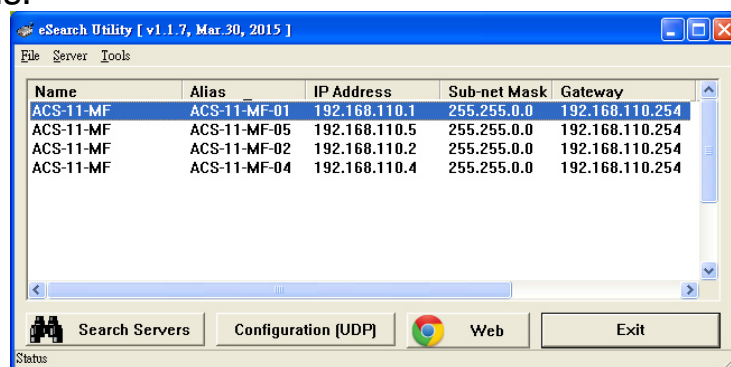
eSearch Utility [ v1.1.7, Mar.30, 2015 ]

File Server Tools

| Name | Alias | IP Address | Sub-net Mask | Gateway |
|---|---|---|---|---|
| ACS-11-MF | ACS-11-MF-01 | 192.168.110.1 | 255.255.0.0 | 192.168.110.254 |
| ACS-11-MF | ACS-11-MF-05 | 192.168.110.5 | 255.255.0.0 | 192.168.110.254 |
| ACS-11-MF | ACS-11-MF-02 | 192.168.110.2 | 255.255.0.0 | 192.168.110.254 |
| ACS-11-MF | ACS-11-MF-04 | 192.168.110.4 | 255.255.0.0 | 192.168.110.254 |

Search Servers
Configuration (UDP)
Web
Exit

Status